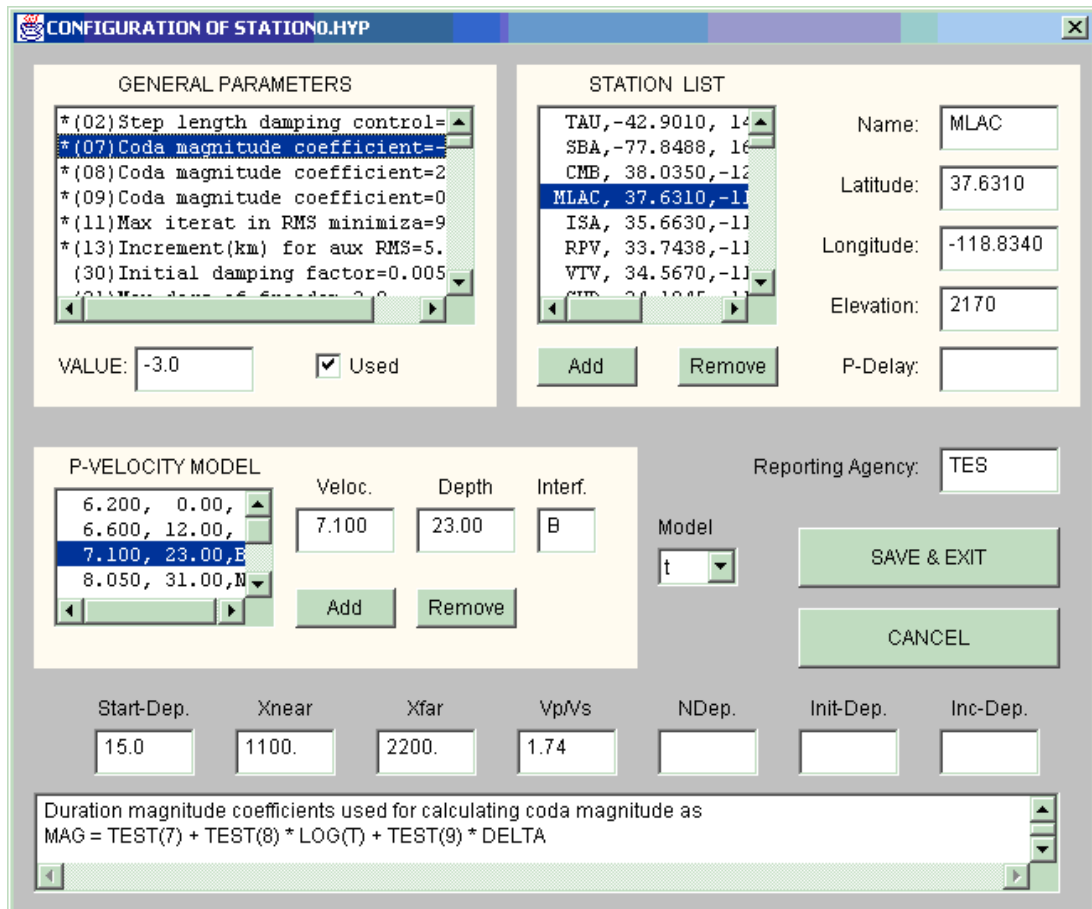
CONFIGURATION OF STATION0.HYP

GENERAL PARAMETERS

*(02)Step length damping control=
*(07)Coda magnitude coefficient=-
*(08)Coda magnitude coefficient=2
*(09)Coda magnitude coefficient=0
*(11)Max iterat in RMS minimiza=9
*(13)Increment(km) for aux RMS=5.
(30)Initial damping factor=0.005
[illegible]

VALUE: -3.0

Used

STATION LIST

TAU,-42.9010, 14
SBA,-77.8488, 16
CMB, 38.0350,-12
MLAC, 37.6310,-11
ISA, 35.6630,-11
RPV, 33.7438,-11
VTV, 34.5670,-11
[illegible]

Add

Remove

Name: MLAC

Latitude: 37.6310

Longitude: -118.8340

Elevation: 2170

P-Delay:

P-VELOCITY MODEL

6.200, 0.00,
6.600, 12.00,
7.100, 23.00,B
8.050, 31.00,N

Veloc. 7.100

Depth 23.00

Interf. B

Add

Remove

Reporting Agency: TES

Model t

SAVE & EXIT

CANCEL

Start-Dep. 15.0

Xnear 1100.

Xfar 2200.

Vp/Vs 1.74

NDep.

Init-Dep.

Inc-Dep.

Duration magnitude coefficients used for calculating coda magnitude as
MAG = TEST(7) + TEST(8) * LOG(T) + TEST(9) * DELTA